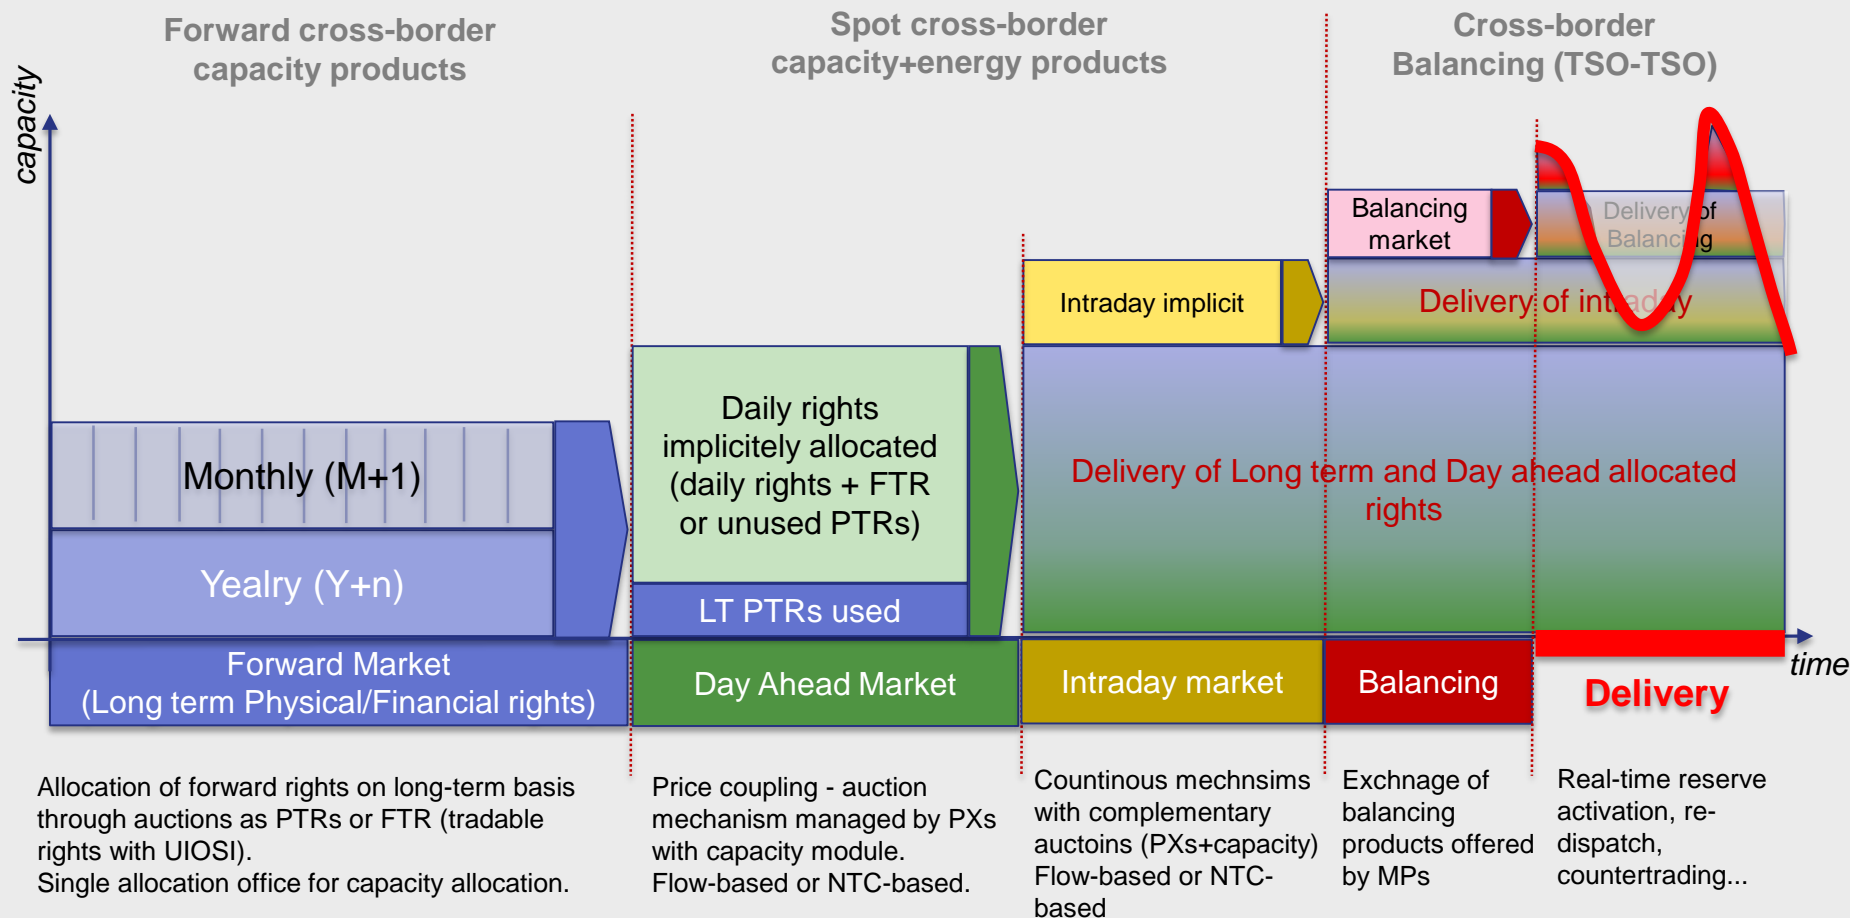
Forward cross-border capacity products

Spot cross-border capacity+energy products

Cross-border Balancing (TSO-TSO)

capacity

Balancing market

Delivery of Balancing

Intraday implicit

Delivery of intraday

Daily rights implicitely allocated (daily rights + FTR or unused PTRs)

Delivery of Long term and Day ahead allocated rights

Monthly (M+1)

Yealry (Y+n)

LT PTRs used

time

Forward Market (Long term Physical/Financial rights)

Day Ahead Market

Intraday market

Balancing

Delivery

Allocation of forward rights on long-term basis through auctions as PTRs or FTR (tradable rights with UIOSI).
Single allocation office for capacity allocation.

Price coupling - auction mechanism managed by PXs with capacity module.
Flow-based or NTC-based.

Countinous mechnsims with complementary auctoins (PXs+capacity)
Flow-based or NTC-based

Exchnage of balancing products offered by MPs

Real-time reserve activation, re-dispatch, countertrading...